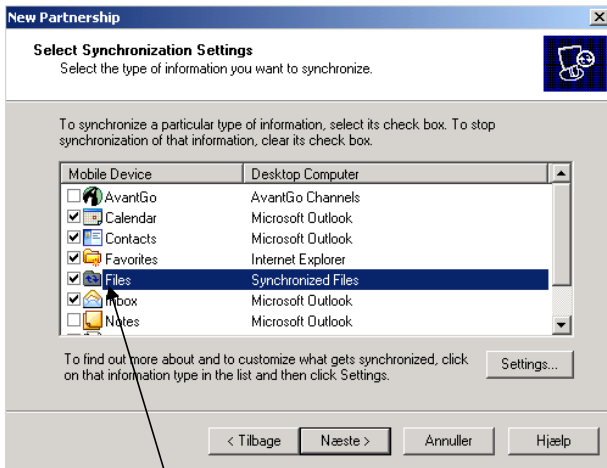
New Partnership

Select Synchronization Settings
Select the type of information you want to synchronize.

To synchronize a particular type of information, select its check box. To stop synchronization of that information, clear its check box.

| Mobile Device | Desktop Computer |
|---|---|
| AvantGo | AvantGo Channels |
| Calendar | Microsoft Outlook |
| Contacts | Microsoft Outlook |
| Favorites | Internet Explorer |
| Files | Synchronized Files |
| Inbox | Microsoft Outlook |
| Notes | Microsoft Outlook |

To find out more about and to customize what gets synchronized, click on that information type in the list and then click Settings.

Settings...

< Tilbage | Næste > | Annuller | Hjælp